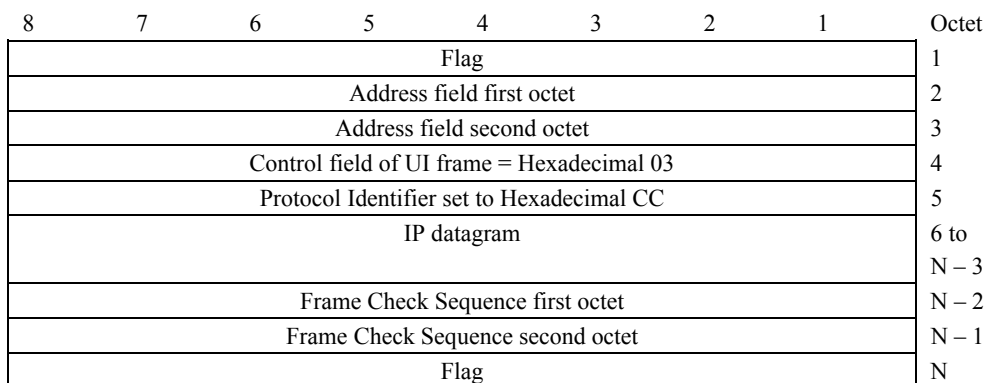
| 8 7 6 5 4 3 2 1 | Octet |
|---|---|
| Flag | 1 |
| Address field first octet | 2 |
| Address field second octet | 3 |
| Control field of UI frame = Hexadecimal 03 | 4 |
| Protocol Identifier set to Hexadecimal CC | 5 |
| IP datagram | 6 to $N-3$ |
| Frame Check Sequence first octet | $N-2$ |
| Frame Check Sequence second octet | $N-1$ |
| Flag | N |